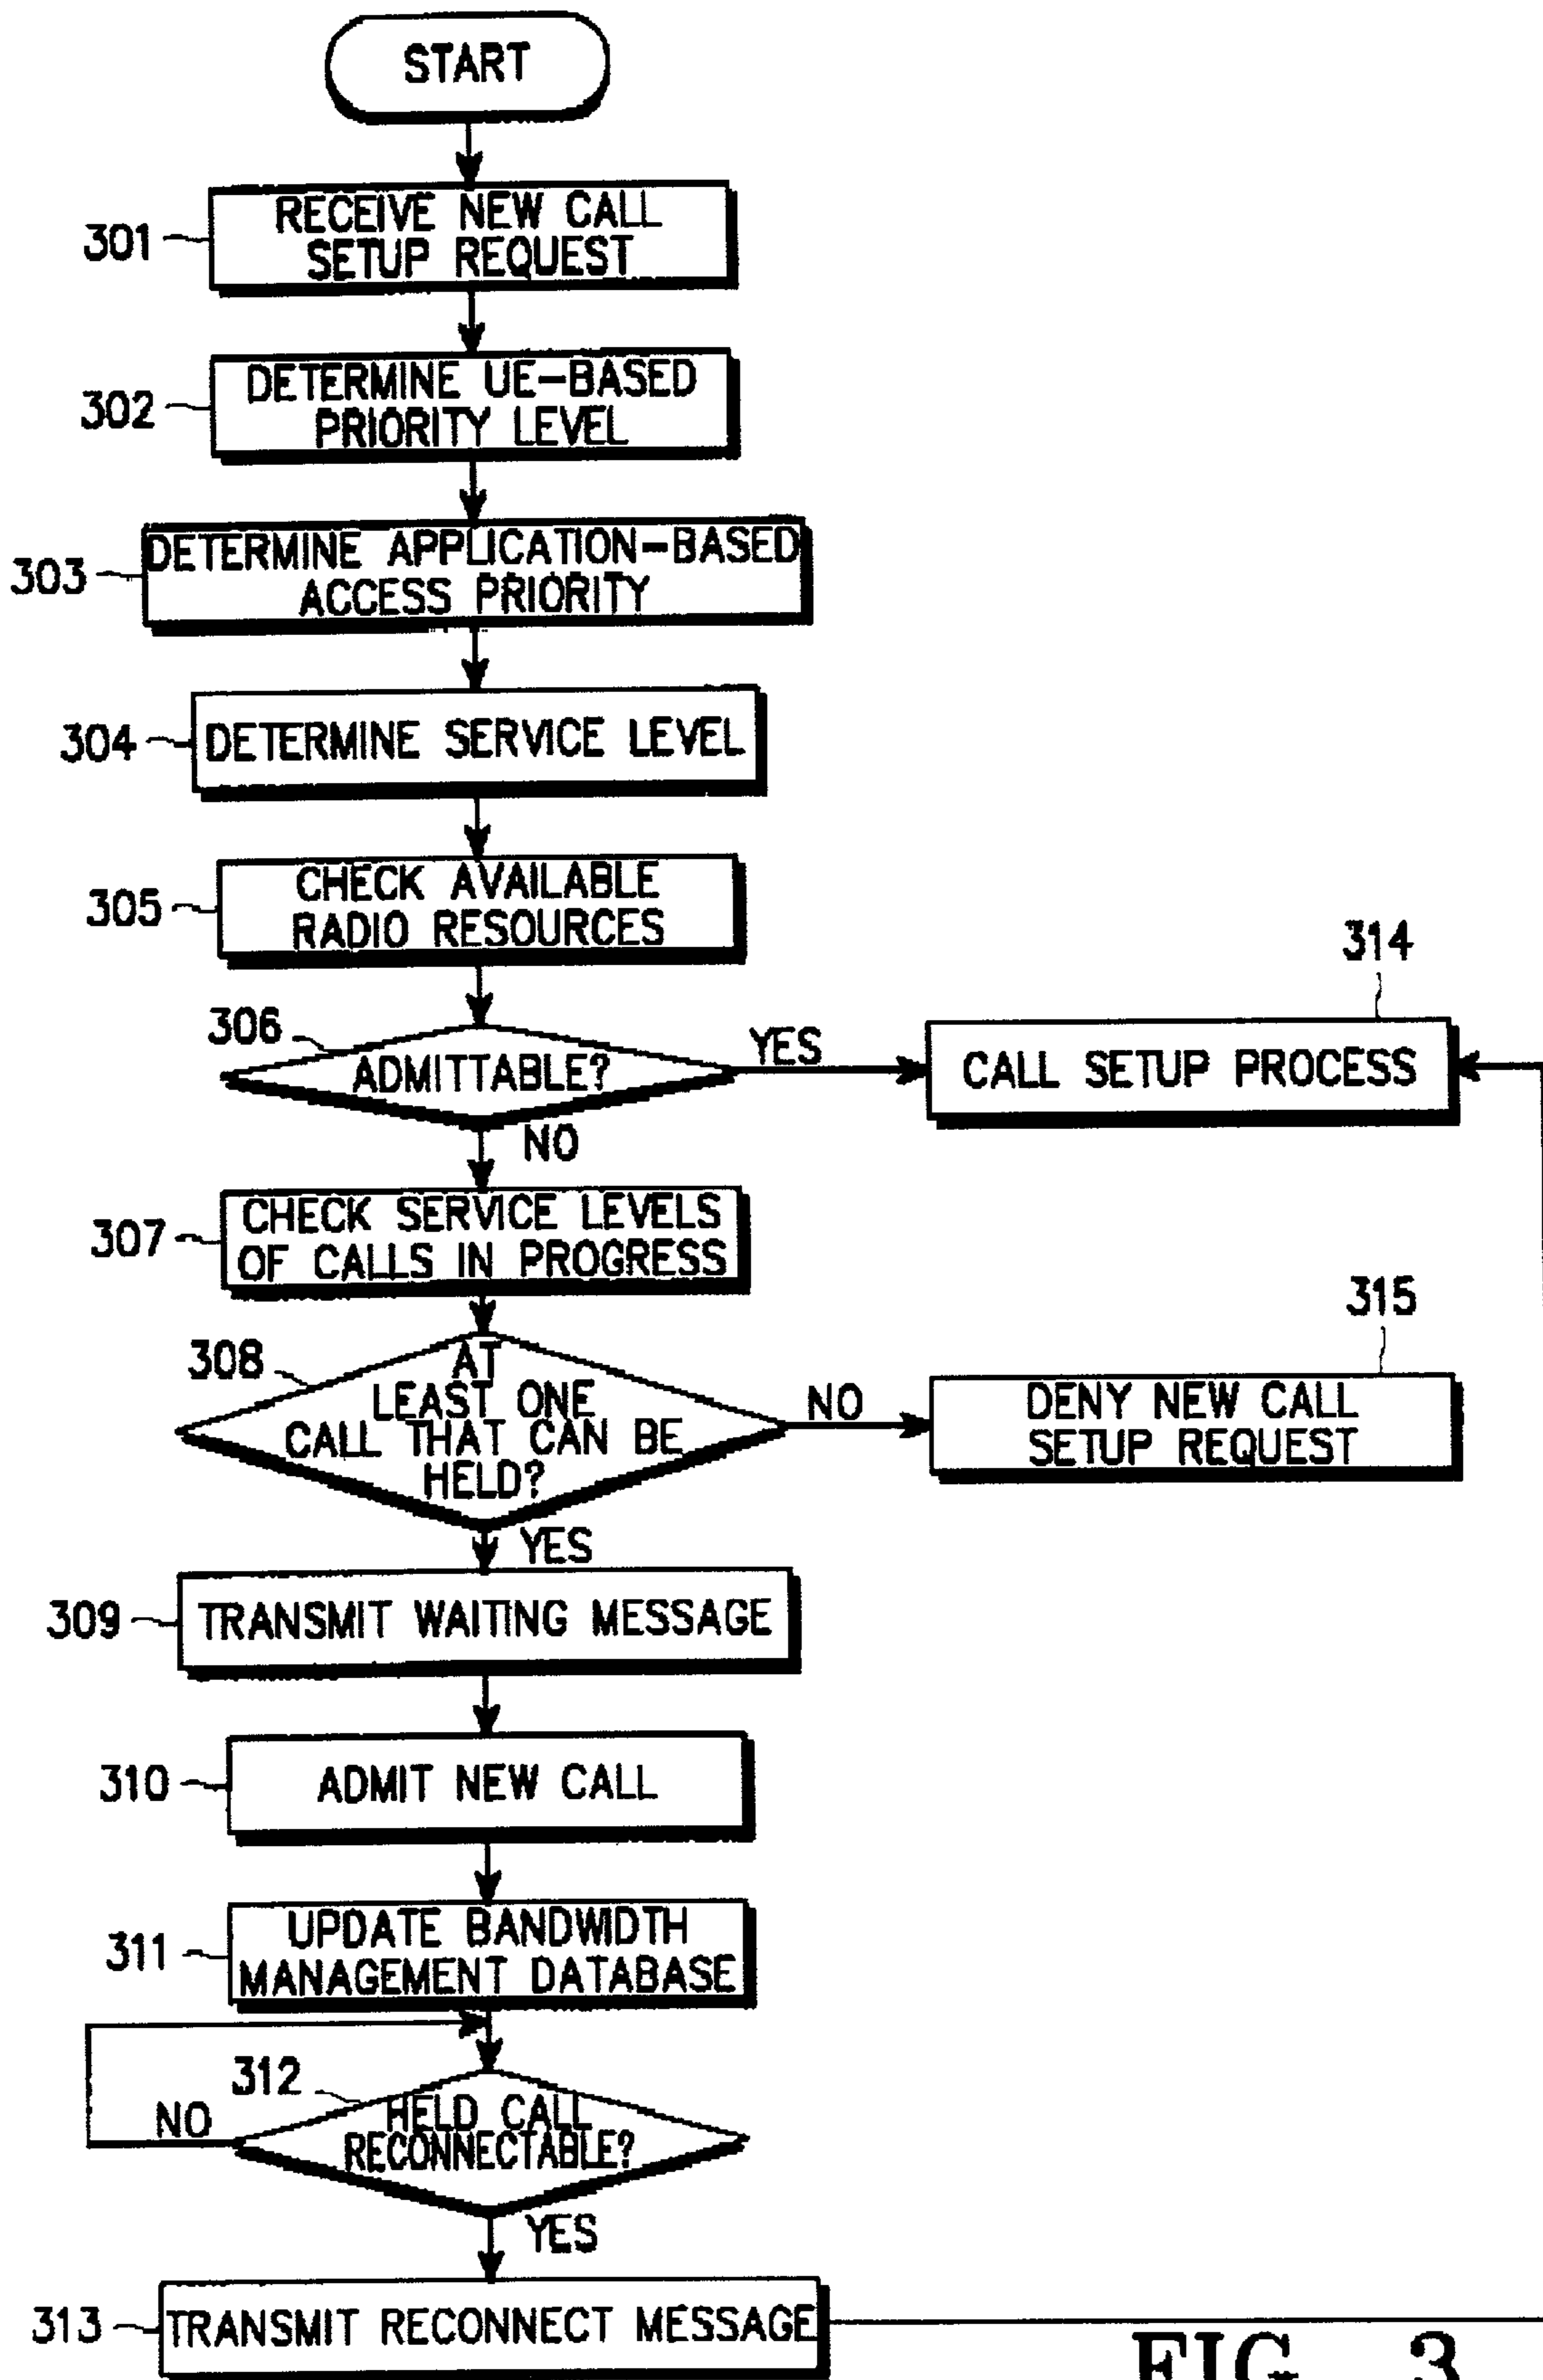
START

301 RECEIVE NEW CALL SETUP REQUEST

302 DETERMINE UE-BASED PRIORITY LEVEL

303 DETERMINE APPLICATION-BASED ACCESS PRIORITY

304 DETERMINE SERVICE LEVEL

305 CHECK AVAILABLE RADIO RESOURCES

306 ADMITTABLE?

YES

314 CALL SETUP PROCESS

NO

307 CHECK SERVICE LEVELS OF CALLS IN PROGRESS

308 AT LEAST ONE CALL THAT CAN BE HELD?

NO

315 DENY NEW CALL SETUP REQUEST

YES

309 TRANSMIT WAITING MESSAGE

310 ADMIT NEW CALL

311 UPDATE BANDWIDTH MANAGEMENT DATABASE

312 HELD CALL RECONNECTABLE?

NO

YES

313 TRANSMIT RECONNECT MESSAGE

FIG. 3